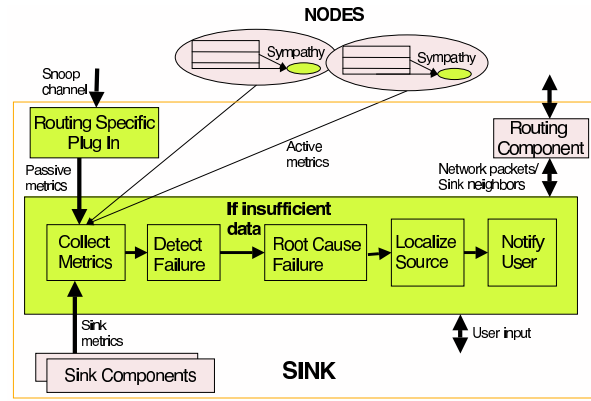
NODES

Sympathy

Sympathy

Snoop channel

Routing Specific Plug In

Active metrics

Routing Component

Passive metrics

Network packets/ Sink neighbors

If insufficient data

Collect Metrics

Detect Failure

Root Cause Failure

Localize Source

Notify User

Sink metrics

User input

Sink Components

SINK